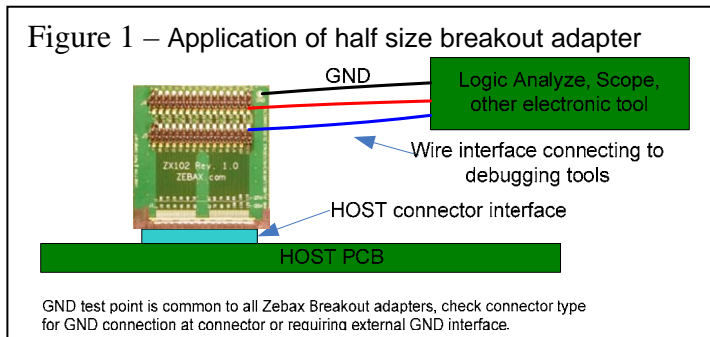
Figure 1 – Application of half size breakout adapter

GND

Logic Analyze, Scope, other electronic tool

ZX102 Rev. 1.0 ZEBAX.com

Wire interface connecting to debugging tools

HOST connector interface

HOST PCB

GND test point is common to all Zebax Breakout adapters, check connector type for GND connection at connector or requiring external GND interface.